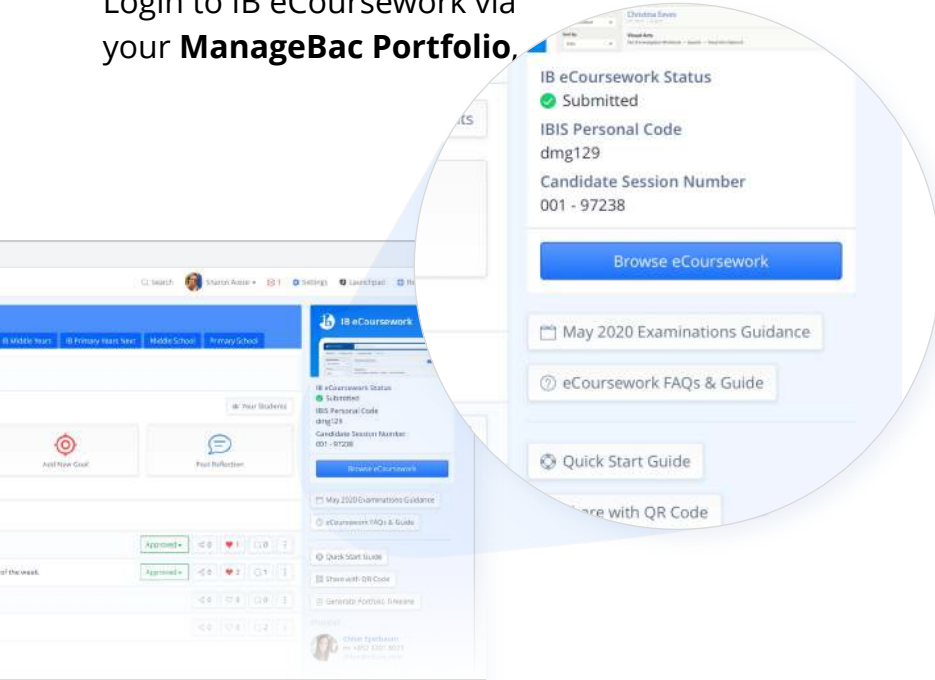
Login to IB eCoursework via your **ManageBac Portfolio**,

IB eCoursework Status
Submitted
IBIS Personal Code
dmg129
Candidate Session Number
001 - 97238

Browse eCoursework

May 2020 Examinations Guidance

eCoursework FAQs & Guide

Quick Start Guide

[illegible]re with QR Code

Search Sharon Avise Settings Launchpad

IB Middle Years IB Primary Years Next Middle School Primary School

Your Students

Add New Goal

Post Reflection

IB eCoursework

IB eCoursework Status
Submitted
IBIS Personal Code
dmg129
Candidate Session Number
001 - 97238

Browse eCoursework

May 2020 Examinations Guidance

eCoursework FAQs & Guide

Quick Start Guide

Share with QR Code

Generate Portfolio Timeline

Approved
Approved

of the week.